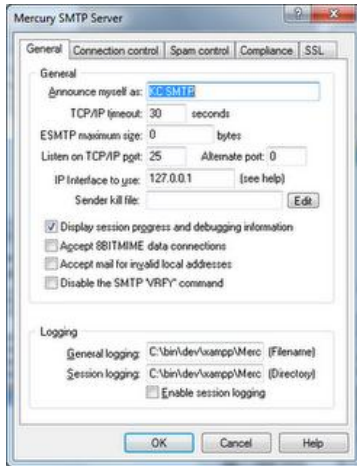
Mercury SMTP Server

General | Connection control | Spam control | Compliance | SSL

General

Announce myself as: KC SMTP

TCP/IP timeout: 30 seconds

ESMTP maximum size: 0 bytes

Listen on TCP/IP port: 25 Alternate port: 0

IP Interface to use: 127.0.0.1 (see help)

Sender kill file: Edit

Display session progress and debugging information

Accept 8BITMIME data connections

Accept mail for invalid local addresses

Disable the SMTP 'VRFY' command

Logging

General logging: C:\bin\dev\xampp\Merc (Filename)

Session logging: C:\bin\dev\xampp\Merc (Directory)

Enable session logging

OK Cancel Help